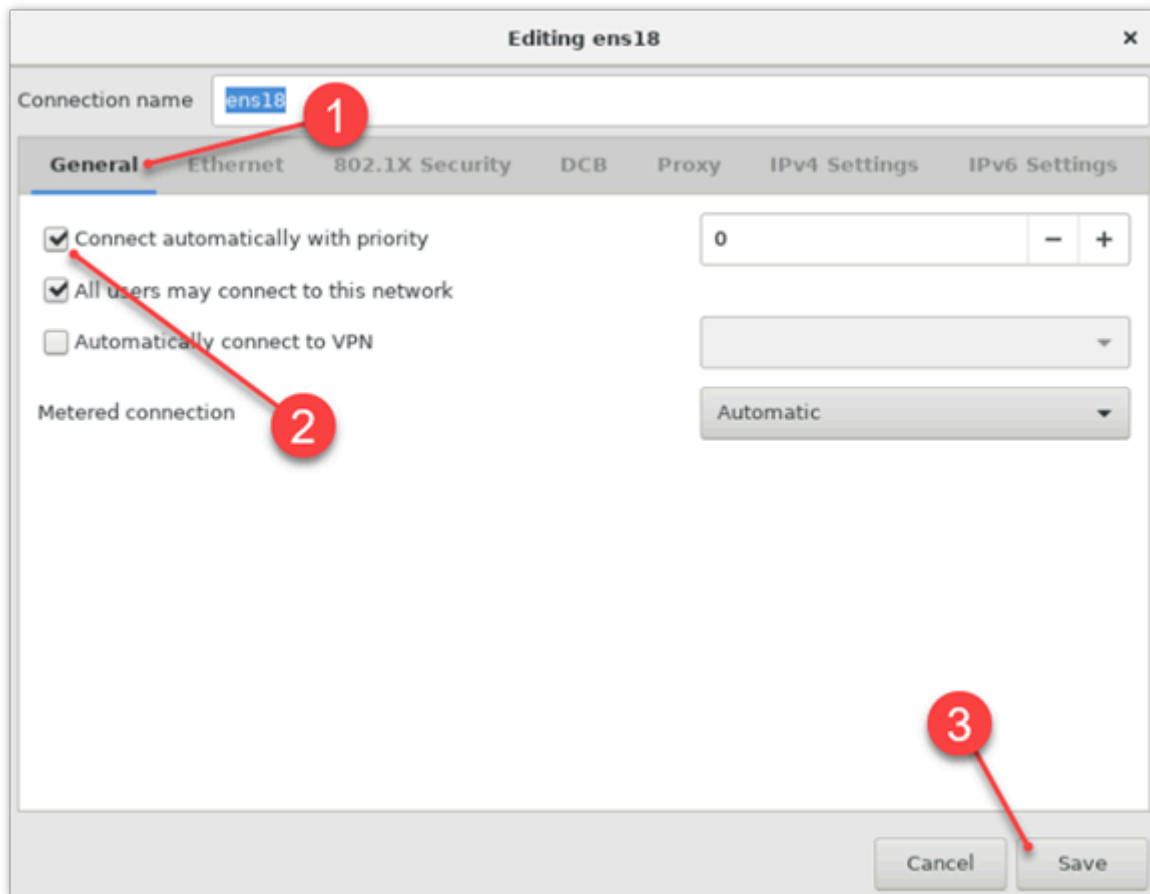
Editing ens18
×

Connection name ens18

1

General Ethernet 802.1X Security DCB Proxy IPv4 Settings IPv6 Settings

Connect automatically with priority
0
−
+

All users may connect to this network

Automatically connect to VPN

Metered connection

2

Automatic

3

Cancel
Save